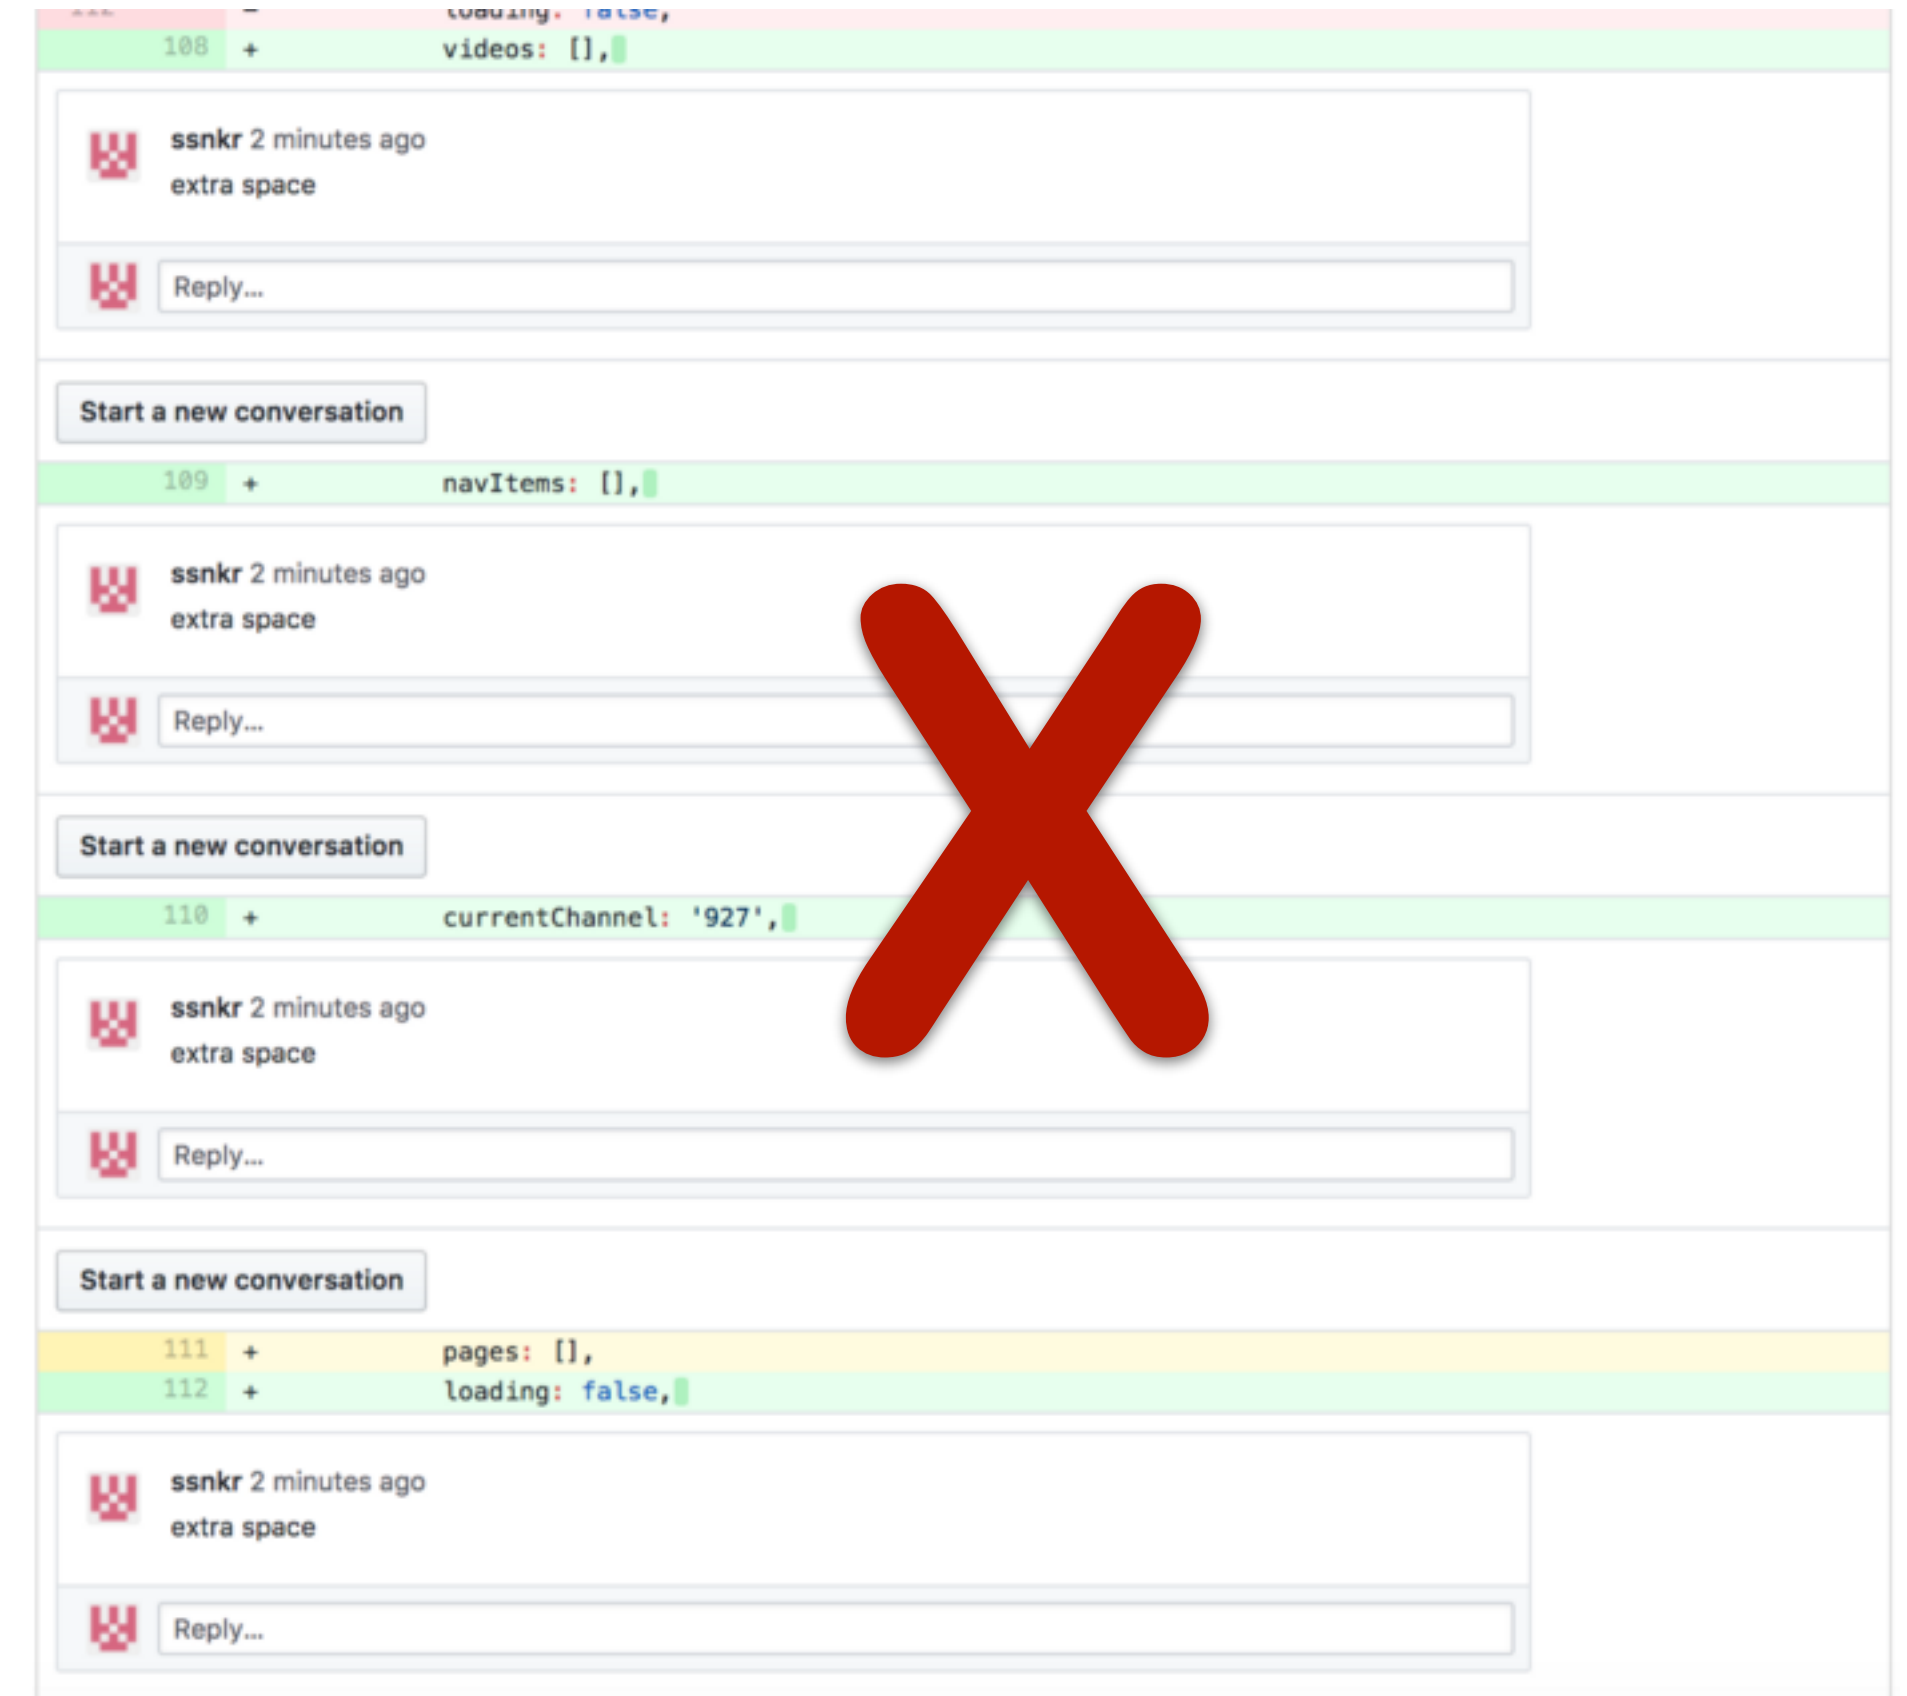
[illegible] - loading: false,
108 + videos: [],

ssnkr 2 minutes ago
extra space

Reply...

Start a new conversation

109 + navItems: [],

ssnkr 2 minutes ago
extra space

Reply...

Start a new conversation

110 + currentChannel: '927',

ssnkr 2 minutes ago
extra space

Reply...

Start a new conversation

111 + pages: [],
112 + loading: false,

ssnkr 2 minutes ago
extra space

Reply...